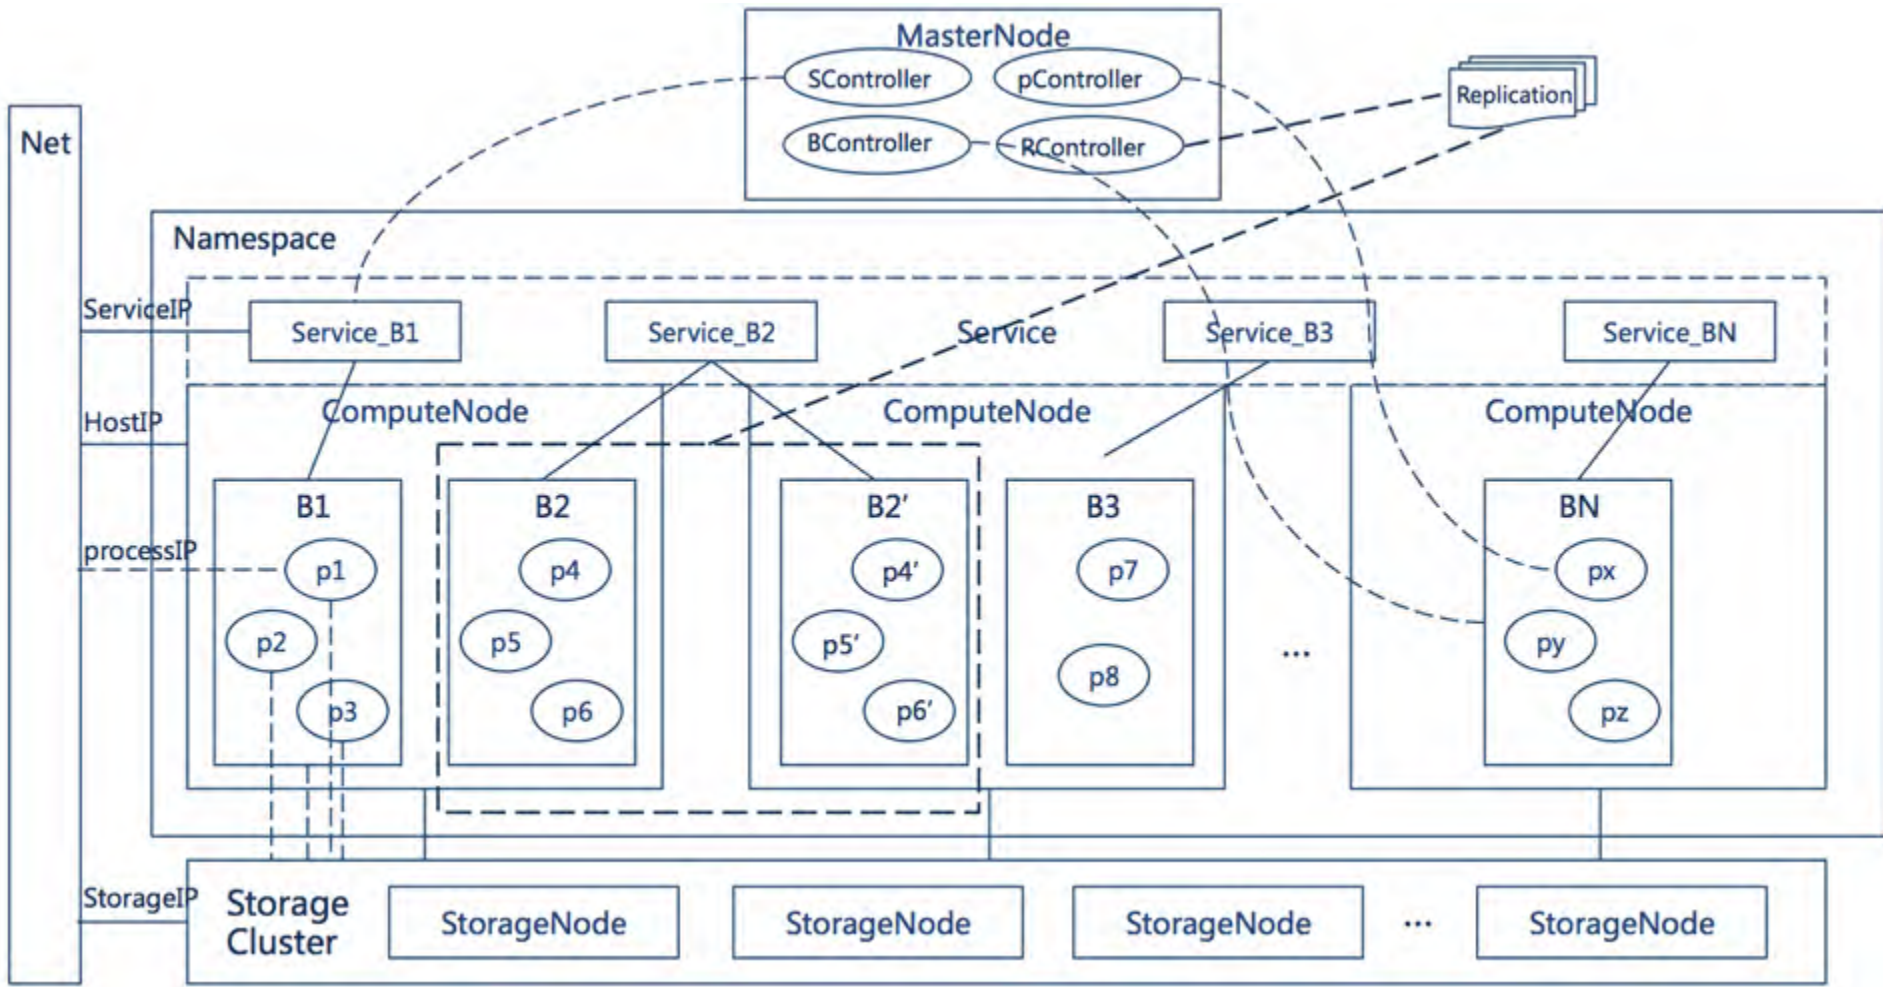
MasterNode
SController
pController
BController
RController
Replication
Net
Namespace
ServiceIP
Service_B1
Service_B2
Service
Service_B3
Service_BN
HostIP
ComputeNode
ComputeNode
ComputeNode
B1
B2
B2'
B3
BN
processIP
p1
p2
p3
p4
p5
p6
p4'
p5'
p6'
p7
p8
...
px
py
pz
StorageIP
Storage Cluster
StorageNode
StorageNode
StorageNode
...
StorageNode